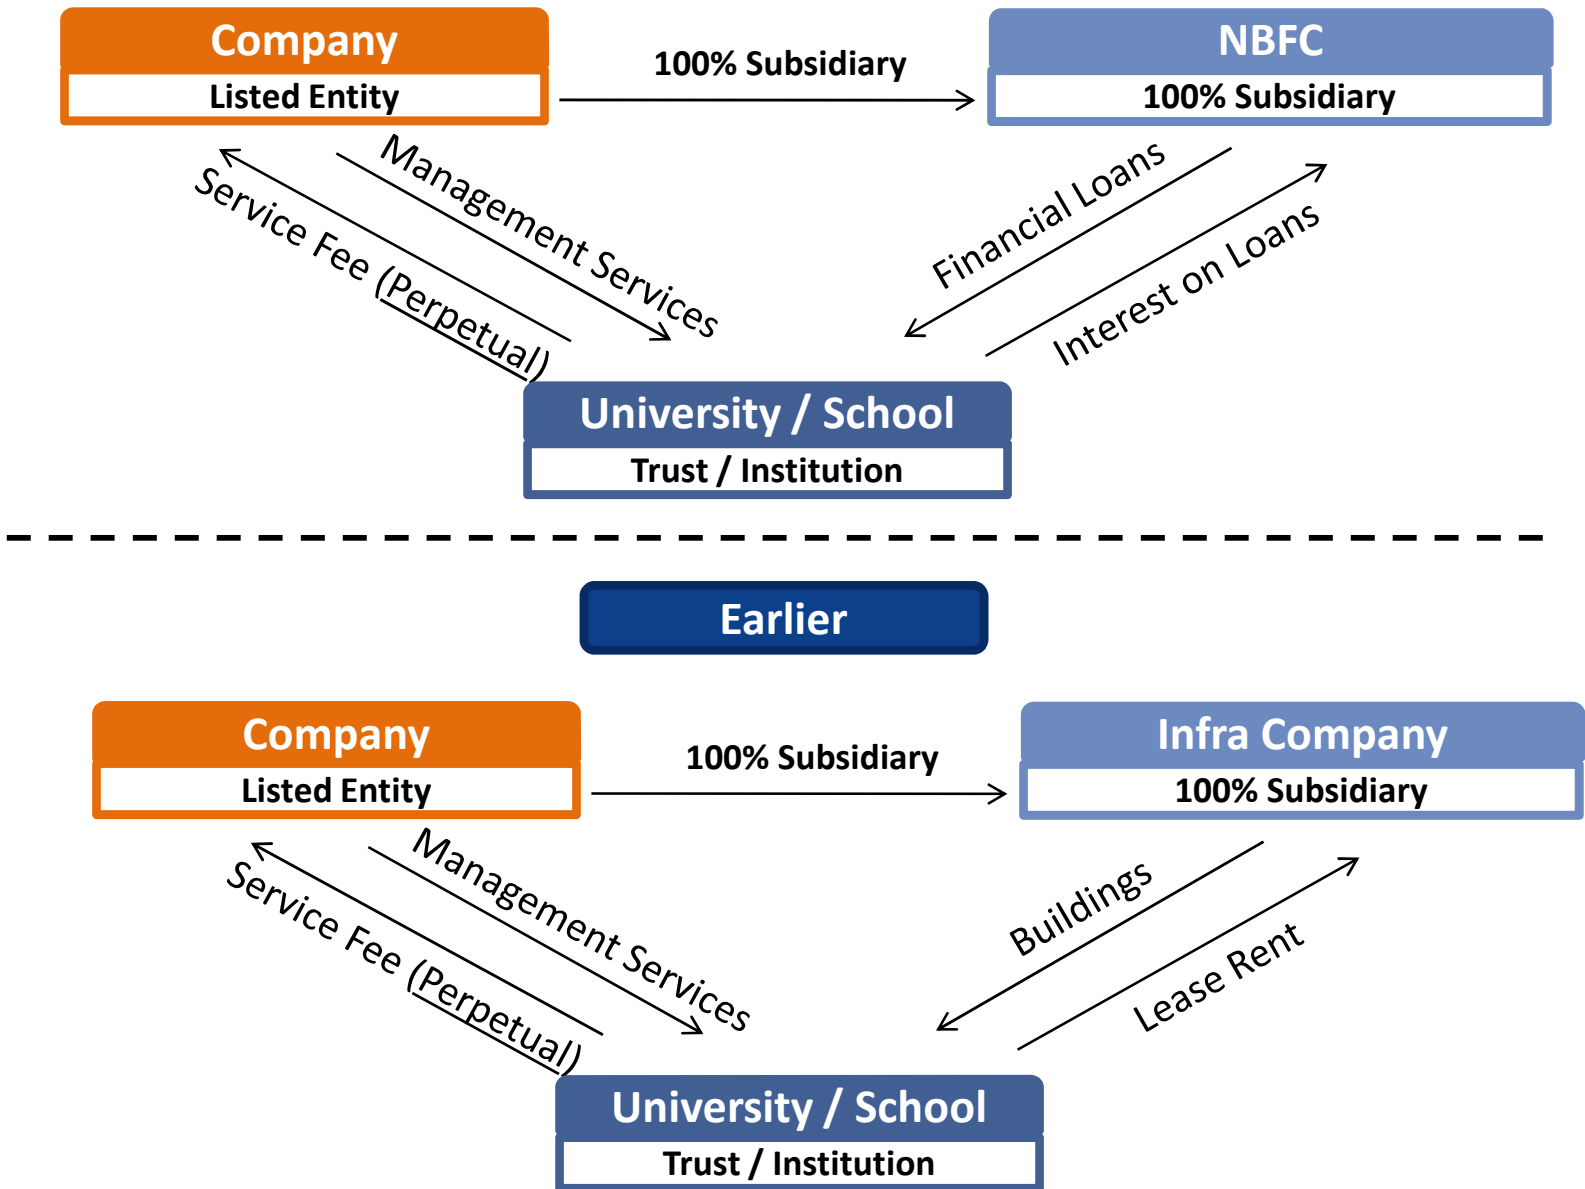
Company
Listed Entity

100% Subsidiary

NBFC
100% Subsidiary

Service Fee (Perpetual)

Management Services

Financial Loans

Interest on Loans

University / School
Trust / Institution

Earlier

Company
Listed Entity

100% Subsidiary

Infra Company
100% Subsidiary

Service Fee (Perpetual)

Management Services

Buildings

Lease Rent

University / School
Trust / Institution